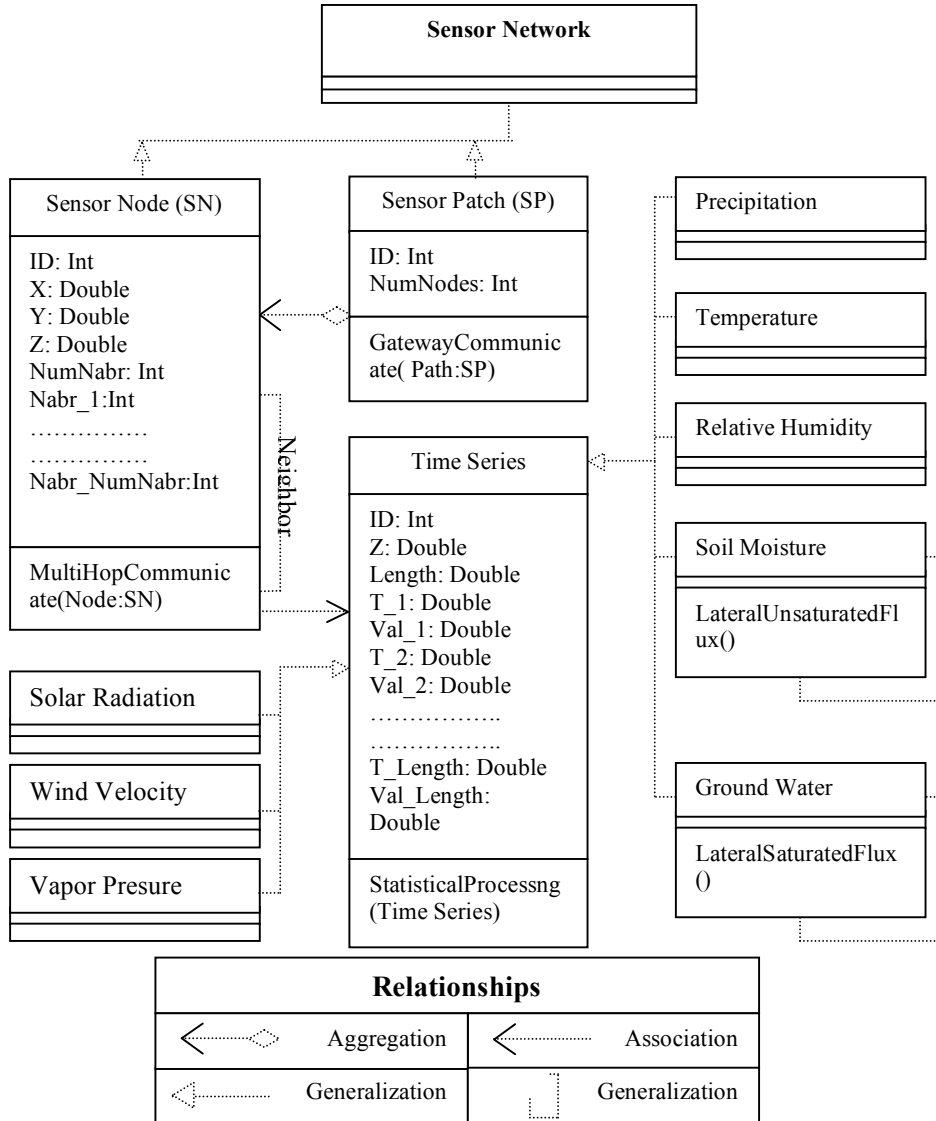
Sensor Network

Sensor Node (SN)

ID: Int
X: Double
Y: Double
Z: Double
NumNabr: Int
Nabr_1:Int
……………
……………
Nabr_NumNabr:Int

MultiHopCommunicate(Node:SN)

Neighbor

Sensor Patch (SP)

ID: Int
NumNodes: Int

GatewayCommunicate( Path:SP)

Time Series

ID: Int
Z: Double
Length: Double
T_1: Double
Val_1: Double
T_2: Double
Val_2: Double
……………..
……………..
T_Length: Double
Val_Length: Double

StatisticalProcessng (Time Series)

Precipitation

Temperature

Relative Humidity

Soil Moisture

LateralUnsaturatedFlux()

Ground Water

LateralSaturatedFlux()

Solar Radiation

Wind Velocity

Vapor Presure

| Relationships | |
|---|---|
| Aggregation | Association |
| Generalization | Generalization |